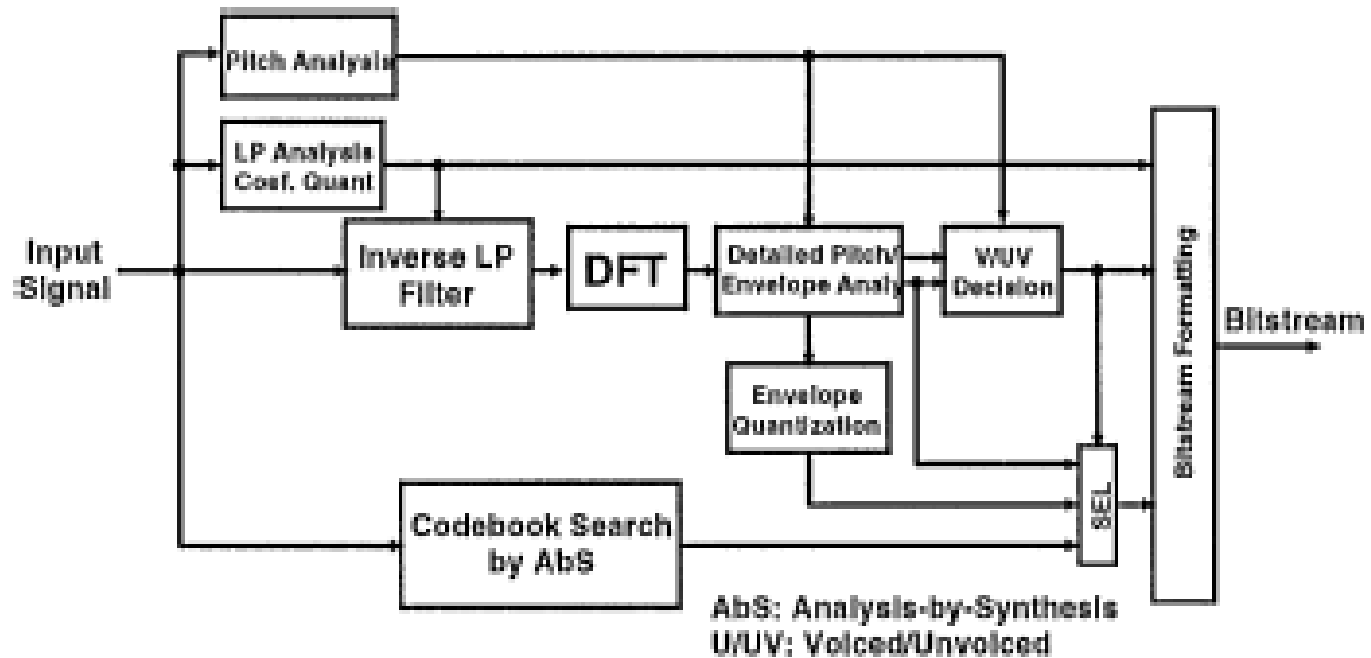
Pitch Analysis

LP Analysis
Coef. Quant

Input
Signal

Inverse LP
Filter

DFT

Detailed Pitch/
Envelope Analy

V/UV
Decision

Envelope
Quantization

Codebook Search
by AbS

SEL

Bitstream Formatting

Bitstream

AbS: Analysis-by-Synthesis
U/UV: Voiced/Unvoiced